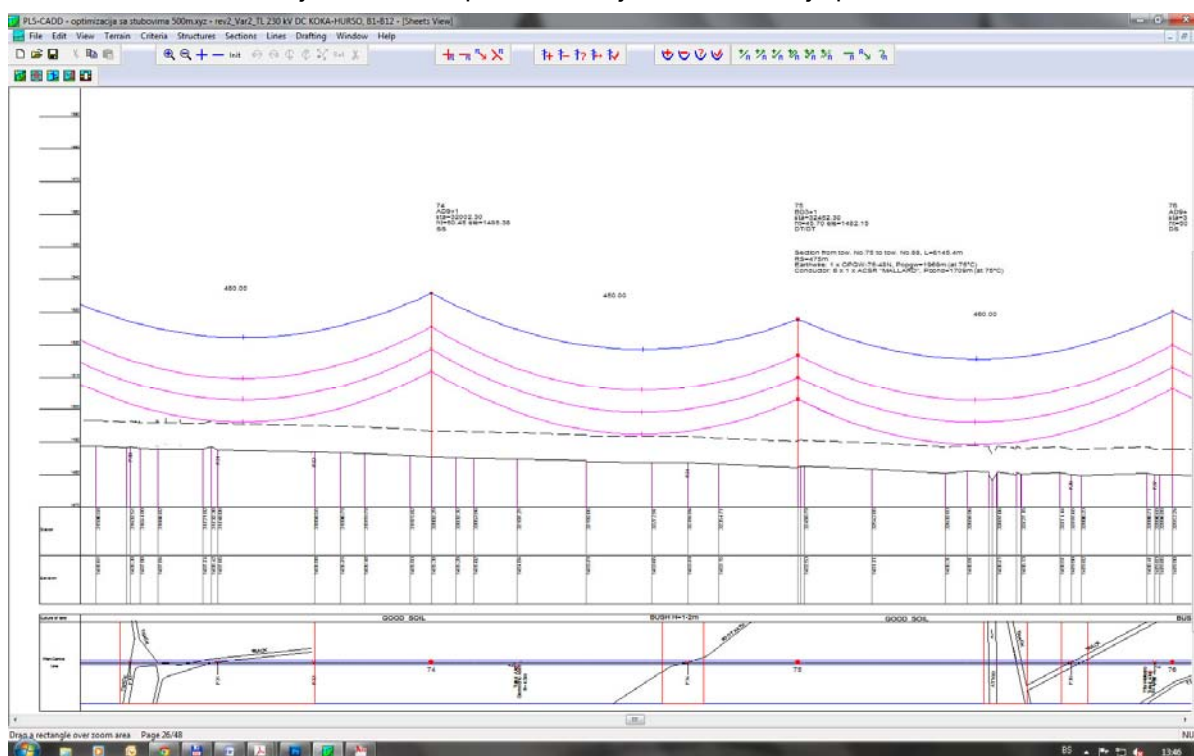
PLS-CADD - optimizacija sa stubovima 500m.xyz - rev2_Var2_TL 230 kV DC KOKA-HURSO, B1-B12 - [Sheets View]

File Edit View Terrain Criteria Structures Sections Lines Drafting Window Help

74
AGS+1
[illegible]
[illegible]
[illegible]

75
BGS+1
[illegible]
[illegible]
DT/DT

76
AGS+
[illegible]

Section from tow. No.75 to tow. No.88, L=6145.4m
RS=475m
Earthwire: 1 x OPGW-75-45N, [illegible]
Conductor: 6 x 1 x ACSR "MALLARD", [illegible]

480.00

450.00

480.00

GOOD SOIL

BUSH H=1-2m

GOOD SOIL

BUS

74

75

76

Drag a rectangle over zoom area Page 26/48

NU

BS

13:46